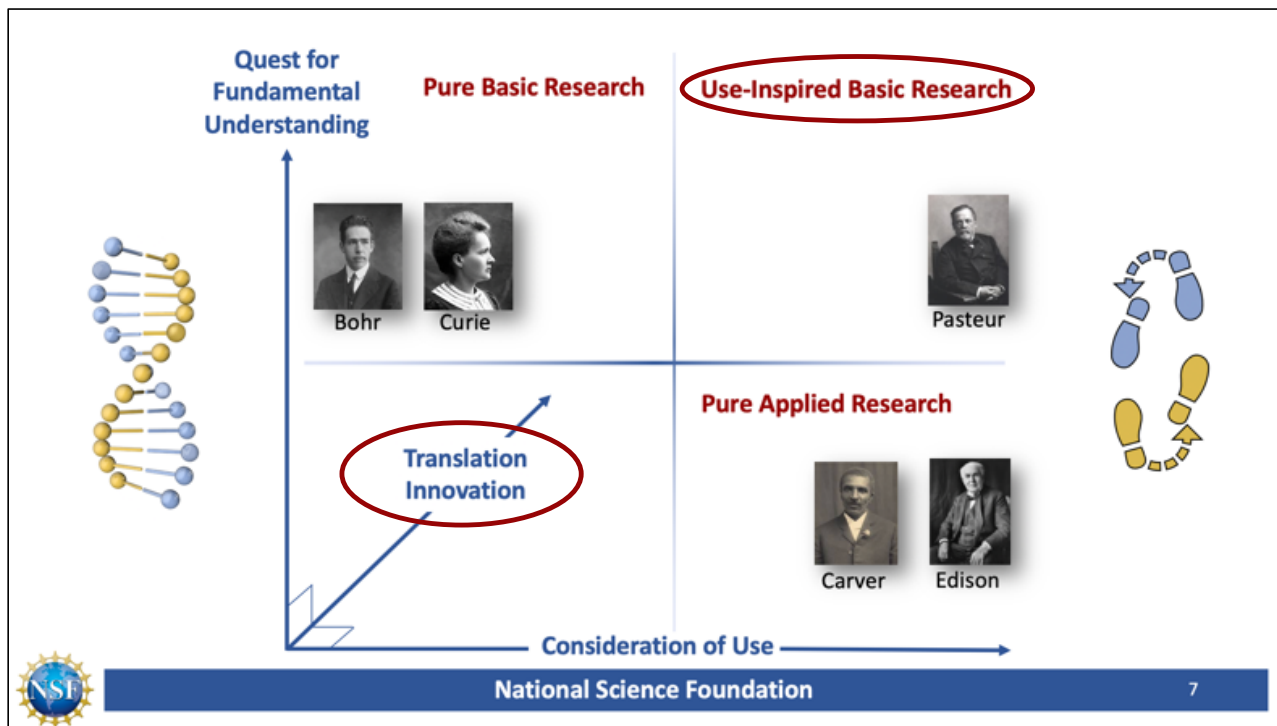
Quest for Fundamental Understanding

Pure Basic Research

Use-Inspired Basic Research

Bohr

Curie

Pasteur

Pure Applied Research

Translation Innovation

Carver

Edison

Consideration of Use

NSF

National Science Foundation

7